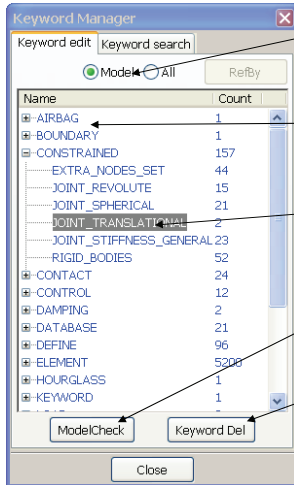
Keyword Manager

Keyword edit | Keyword search

Model All | RefBy

| Name | Count |
|---|---|
| AIRBAG | 1 |
| BOUNDARY | 1 |
| CONSTRAINED | 157 |
| EXTRA_NODES_SET | 44 |
| JOINT_REVOLUTE | 15 |
| JOINT_SPHERICAL | 21 |
| JOINT_TRANSLATIONAL | 2 |
| JOINT_STIFFNESS_GENERAL | 23 |
| RIGID_BODIES | 52 |
| CONTACT | 24 |
| CONTROL | 12 |
| DAMPING | 2 |
| DATABASE | 21 |
| DEFINE | 96 |
| ELEMENT | 5200 |
| HOURGLASS | 1 |
| KEYWORD | 1 |

ModelCheck | Keyword Del

Close